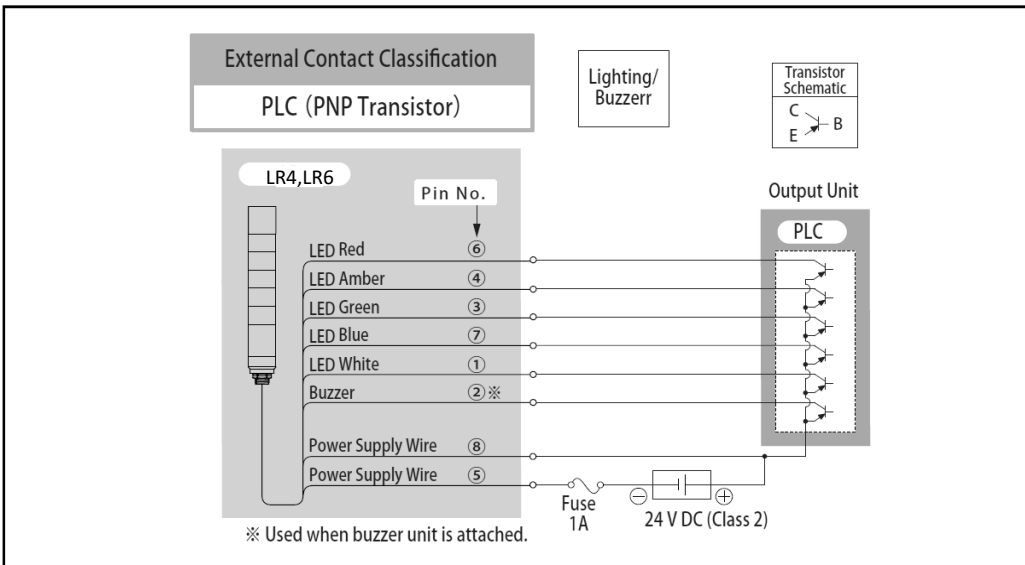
External Contact Classification

PLC (PNP Transistor)

Lighting/ Buzzerr

Transistor Schematic
C
E
B

LR4,LR6

Pin No.

Output Unit

PLC

LED Red ⑥
LED Amber ④
LED Green ③
LED Blue ⑦
LED White ①
Buzzer ②※
Power Supply Wire ⑧
Power Supply Wire ⑤

Fuse 1A

⊖ ⊕
24 V DC (Class 2)

※ Used when buzzer unit is attached.